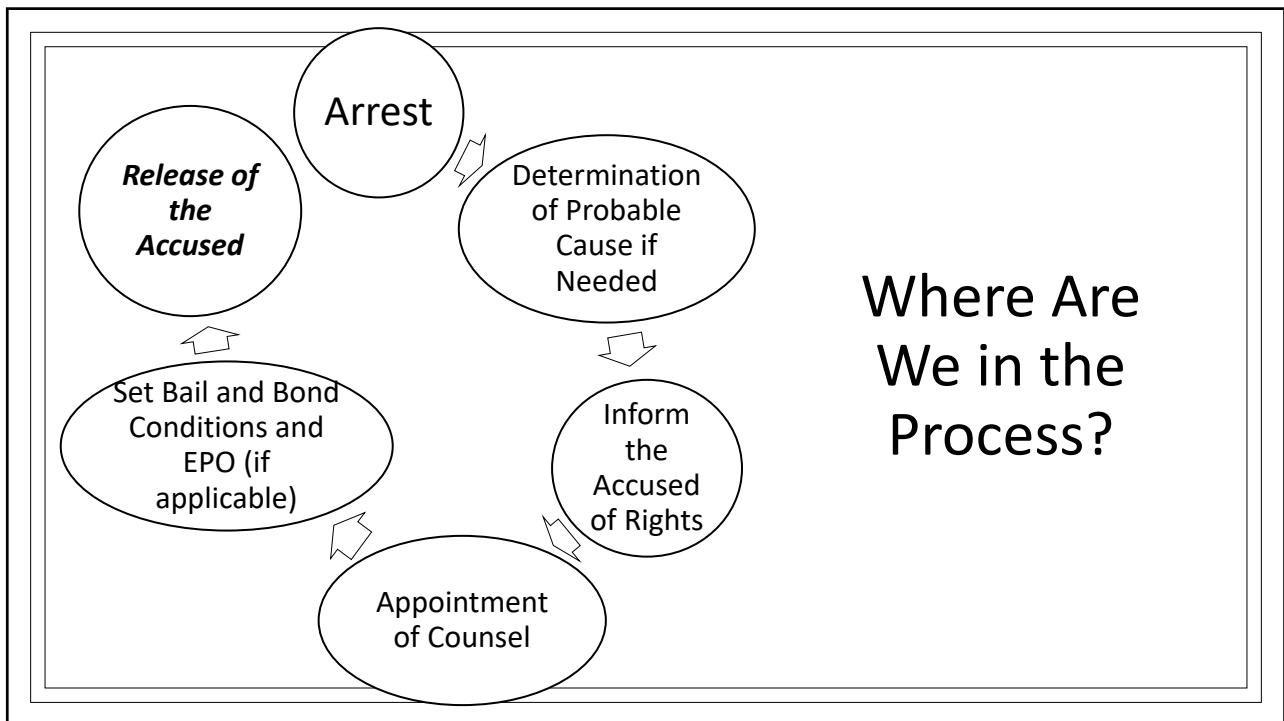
Arrest

Determination of Probable Cause if Needed

Inform the Accused of Rights

Appointment of Counsel

Set Bail and Bond Conditions and EPO (if applicable)

***Release of the Accused***

Where Are We in the Process?